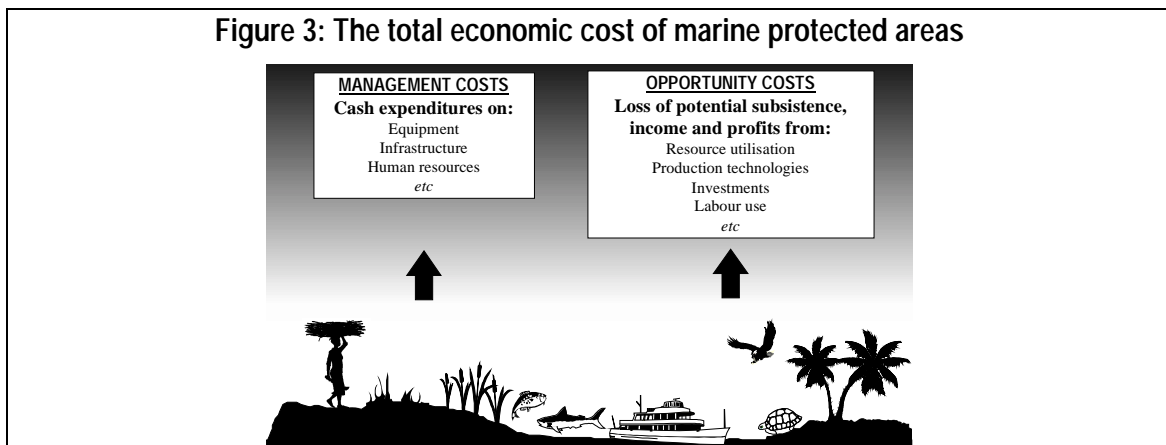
Figure 3: The total economic cost of marine protected areas

MANAGEMENT COSTS
Cash expenditures on:
Equipment
Infrastructure
Human resources
etc

OPPORTUNITY COSTS
Loss of potential subsistence, income and profits from:
Resource utilisation
Production technologies
Investments
Labour use
etc